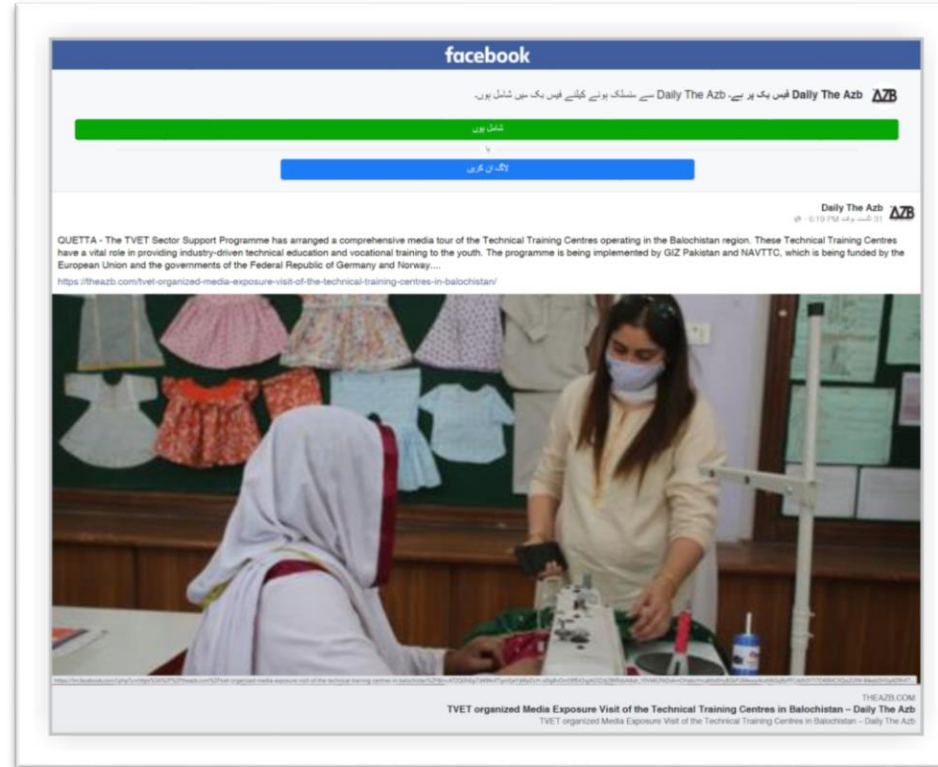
facebook

ΔZB Daily The Azb فیس بک پر ہے۔ Daily The Azb سے منسلک ہونے کیلئے فیس بک میں شامل ہوں۔

شامل ہوں

یا

لاگ ان کریں

ΔZB Daily The Azb
31 اگست وقت 6:19 PM ·

QUETTA - The TVET Sector Support Programme has arranged a comprehensive media tour of the Technical Training Centres operating in the Balochistan region. These Technical Training Centres have a vital role in providing industry-driven technical education and vocational training to the youth. The programme is being implemented by GIZ Pakistan and NAVTTC, which is being funded by the European Union and the governments of the Federal Republic of Germany and Norway....
https://theazb.com/tvet-organized-media-exposure-visit-of-the-technical-training-centres-in-balochistan/

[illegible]

THEAZB.COM
TVET organized Media Exposure Visit of the Technical Training Centres in Balochistan – Daily The Azb
TVET organized Media Exposure Visit of the Technical Training Centres in Balochistan – Daily The Azb